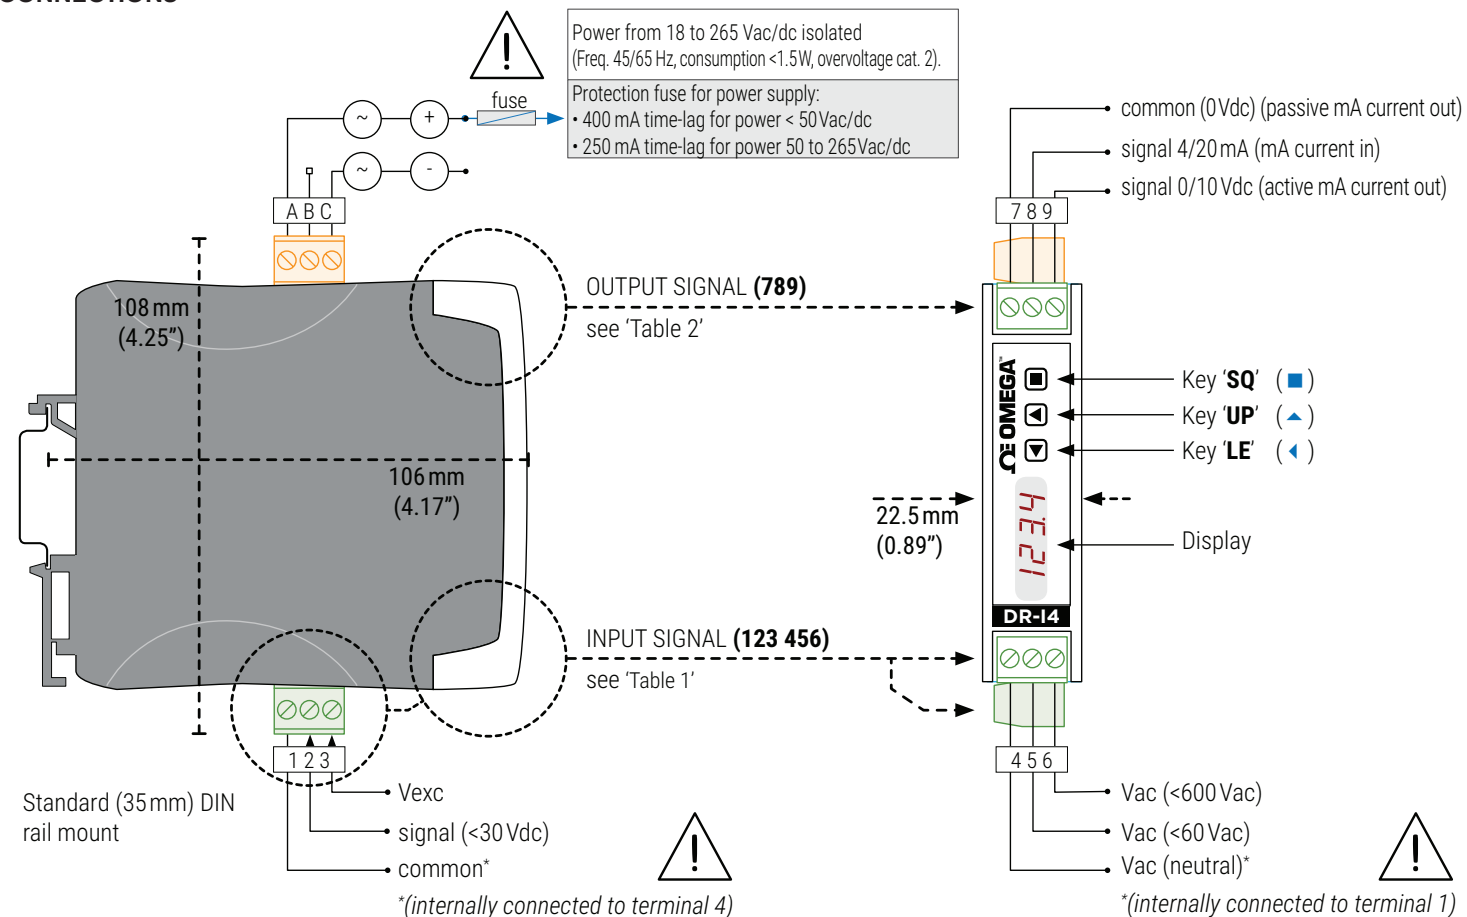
Power from 18 to 265 Vac/dc isolated
(Freq. 45/65 Hz, consumption <1.5W, overvoltage cat. 2).

Protection fuse for power supply:
• 400 mA time-lag for power < 50 Vac/dc
• 250 mA time-lag for power 50 to 265 Vac/dc

fuse

~ +
~ -

A B C

108 mm
(4.25")

106 mm
(4.17")

OUTPUT SIGNAL **(789)**
see 'Table 2'

INPUT SIGNAL **(123 456)**
see 'Table 1'

1 2 3

Standard (35 mm) DIN rail mount

Vexc
signal (<30 Vdc)
common*
*(internally connected to terminal 4)

common (0 Vdc) (passive mA current out)
signal 4/20 mA (mA current in)
signal 0/10 Vdc (active mA current out)

7 8 9

OMEGA

Key '**SQ**' ( )
Key '**UP**' ( )
Key '**LE**' ( )

22.5 mm
(0.89")

1234

Display

DR-I4

4 5 6

Vac (<600 Vac)
Vac (<60 Vac)
Vac (neutral)*
*(internally connected to terminal 1)